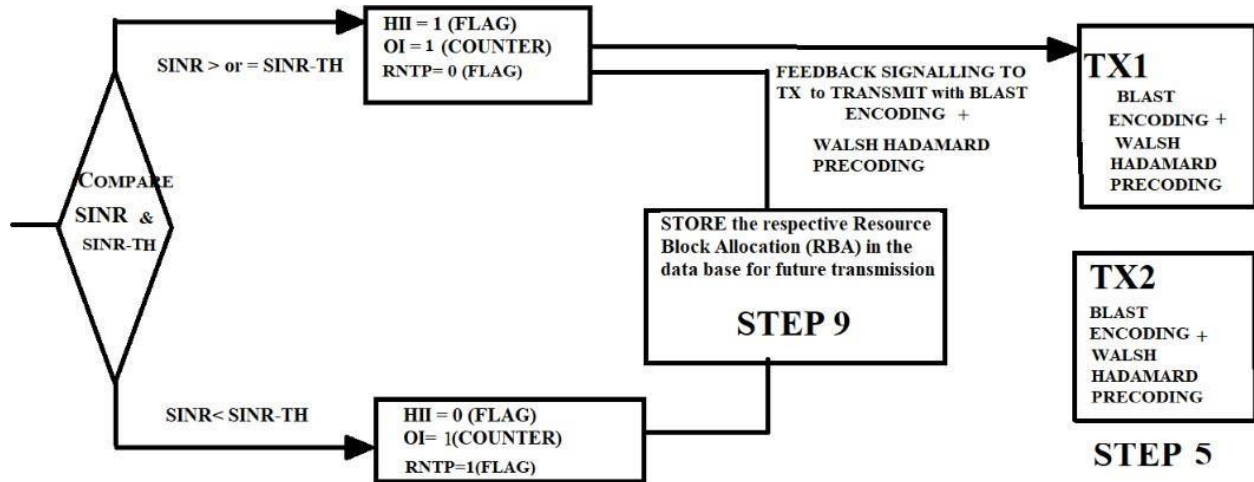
SINR > or = SINR-TH

HII = 1 (FLAG)
OI = 1 (COUNTER)
RNTP= 0 (FLAG)

FEEDBACK SIGNALLING TO TX to TRANSMIT with BLAST ENCODING +
WALSH HADAMARD PRECODING

TX1
BLAST ENCODING + WALSH HADAMARD PRECODING

COMPARE
SINR &
SINR-TH

STORE the respective Resource Block Allocation (RBA) in the data base for future transmission

STEP 9

TX2
BLAST ENCODING + WALSH HADAMARD PRECODING

SINR< SINR-TH

HII = 0 (FLAG)
OI= 1(COUNTER)
RNTP=1(FLAG)

STEP 5